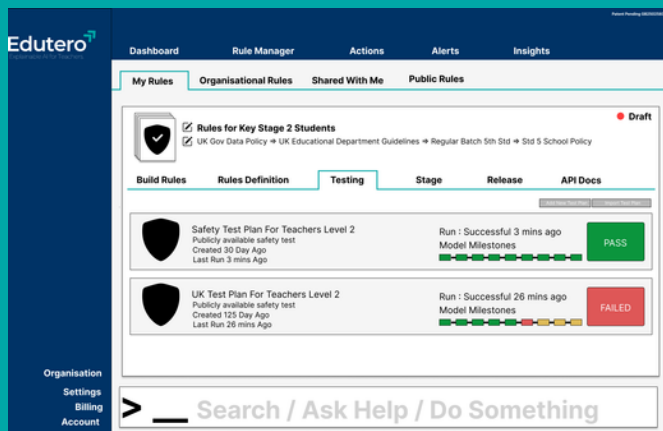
Patent Pending

Edutero
Explainable AI for Teachers

Dashboard
Rule Manager
Actions
Alerts
Insights

My Rules
Organisational Rules
Shared With Me
Public Rules

Draft

Rules for Key Stage 2 Students
UK Gov Data Policy ➔ UK Educational Department Guidelines ➔ Regular Batch 5th Std ➔ Std 5 School Policy

Build Rules
Rules Definition
Testing
Stage
Release
API Docs

Add New Test Plan
Import Test Plan

Safety Test Plan For Teachers Level 2
Publicly available safety test
Created 30 Day Ago
Last Run 3 mins Ago

Run : Successful 3 mins ago
Model Milestones

PASS

UK Test Plan For Teachers Level 2
Publicly available safety test
Created 125 Day Ago
Last Run 26 mins Ago

Run : Successful 26 mins ago
Model Milestones

FAILED

Organisation
Settings
Billing
Account

> __ Search / Ask Help / Do Something